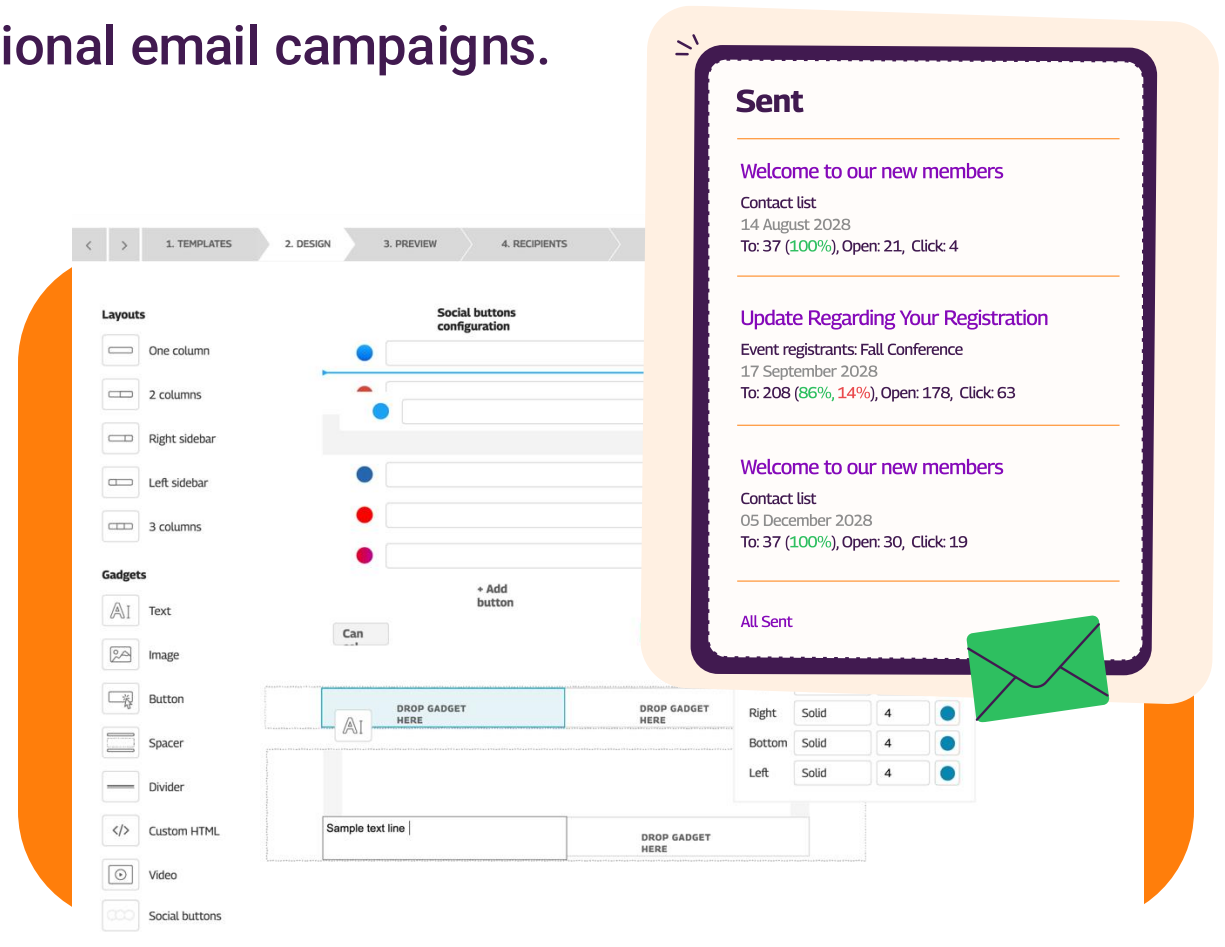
ional email campaigns.

1. TEMPLATES
2. DESIGN
3. PREVIEW
4. RECIPIENTS

Layouts
One column
2 columns
Right sidebar
Left sidebar
3 columns

Gadgets
Text
Image
Button
Spacer
Divider
Custom HTML
Video
Social buttons

Social buttons configuration

+ Add button

Can

DROP GADGET HERE
DROP GADGET HERE

Sample text line

DROP GADGET HERE

Right Solid 4
Bottom Solid 4
Left Solid 4

Sent

Welcome to our new members
Contact list
14 August 2028
To: 37 (100%), Open: 21, Click: 4

Update Regarding Your Registration
Event registrants: Fall Conference
17 September 2028
To: 208 (86%, 14%), Open: 178, Click: 63

Welcome to our new members
Contact list
05 December 2028
To: 37 (100%), Open: 30, Click: 19

All Sent